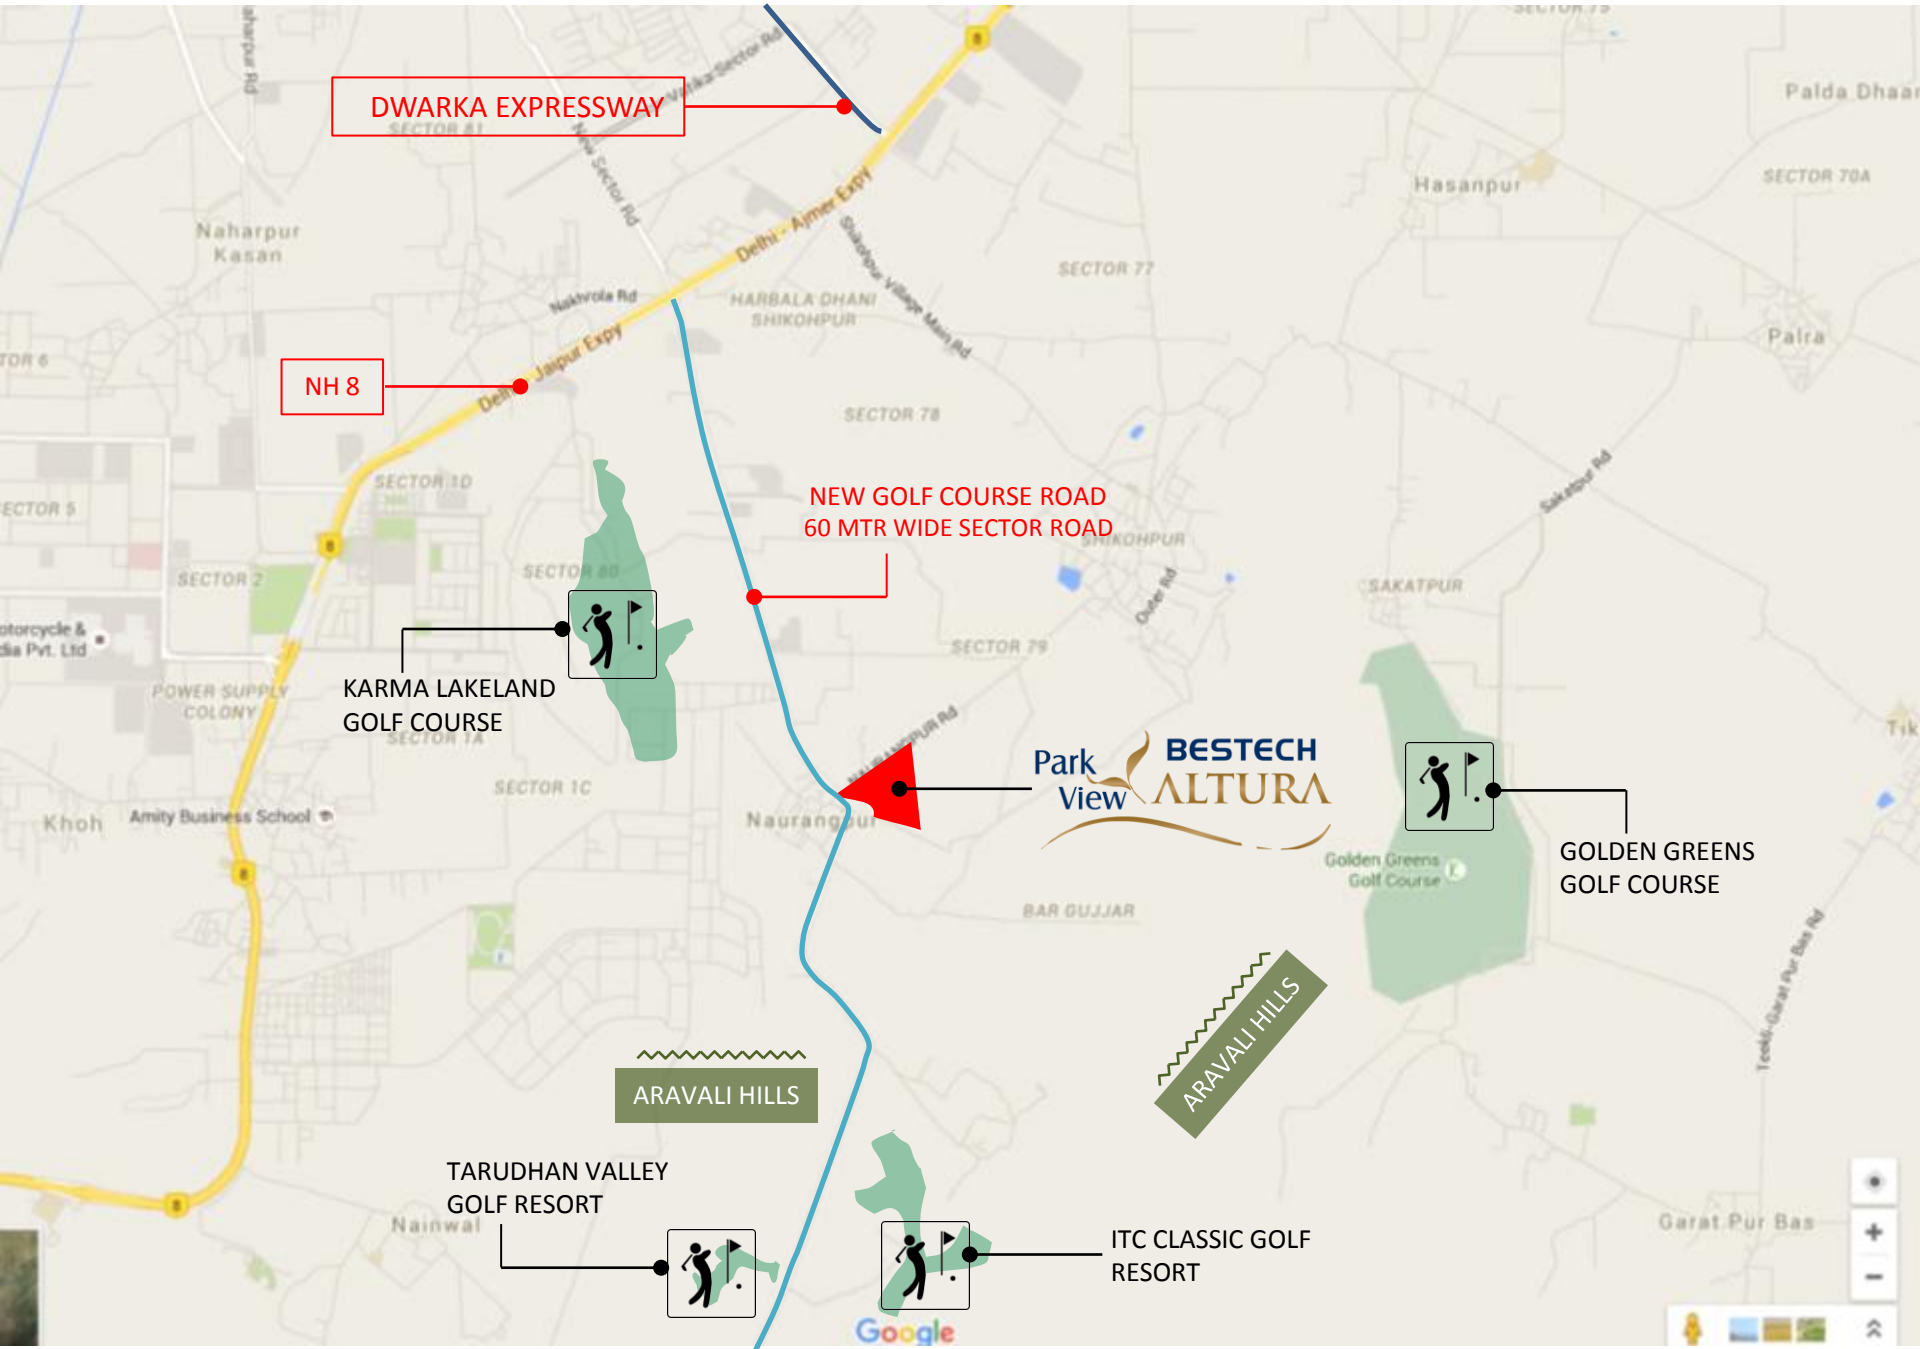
DWARKA EXPRESSWAY
SECTOR 81
Dwarka Sector Rd
New Sector Rd
Delhi - Ajmer Expy
Naharpur Rd
Naharpur Kasan
Nakhrola Rd
HARBALA DHANI SHIKOHPUR
Shikohpur Village Main Rd
SECTOR 77
Hasanpur
Palda Dhaar
SECTOR 70A
Palra
NH 8
Delhi Jaipur Expy
SECTOR 78
SECTOR 6
SECTOR 5
SECTOR 1D
NEW GOLF COURSE ROAD
60 MTR WIDE SECTOR ROAD
SHIKOHPUR
Sakatpur Rd
SECTOR 2
SECTOR 80
Outer Rd
SAKATPUR
Motorcycle & India Pvt. Ltd
SECTOR 79
KARMA LAKELAND GOLF COURSE
POWER SUPPLY COLONY
SECTOR 1A
Naurangpur Rd
Park View
BESTECH ALTURA
SECTOR 1C
Khoh
Amity Business School
Naurangpur
Golden Greens Golf Course
GOLDEN GREENS GOLF COURSE
BAR GUJJAR
Tik
ARAVALI HILLS
ARAVALI HILLS
Teekli-Garat Pur Bas Rd
TARUDHAN VALLEY GOLF RESORT
Nainwal
ITC CLASSIC GOLF RESORT
Garat Pur Bas
Google